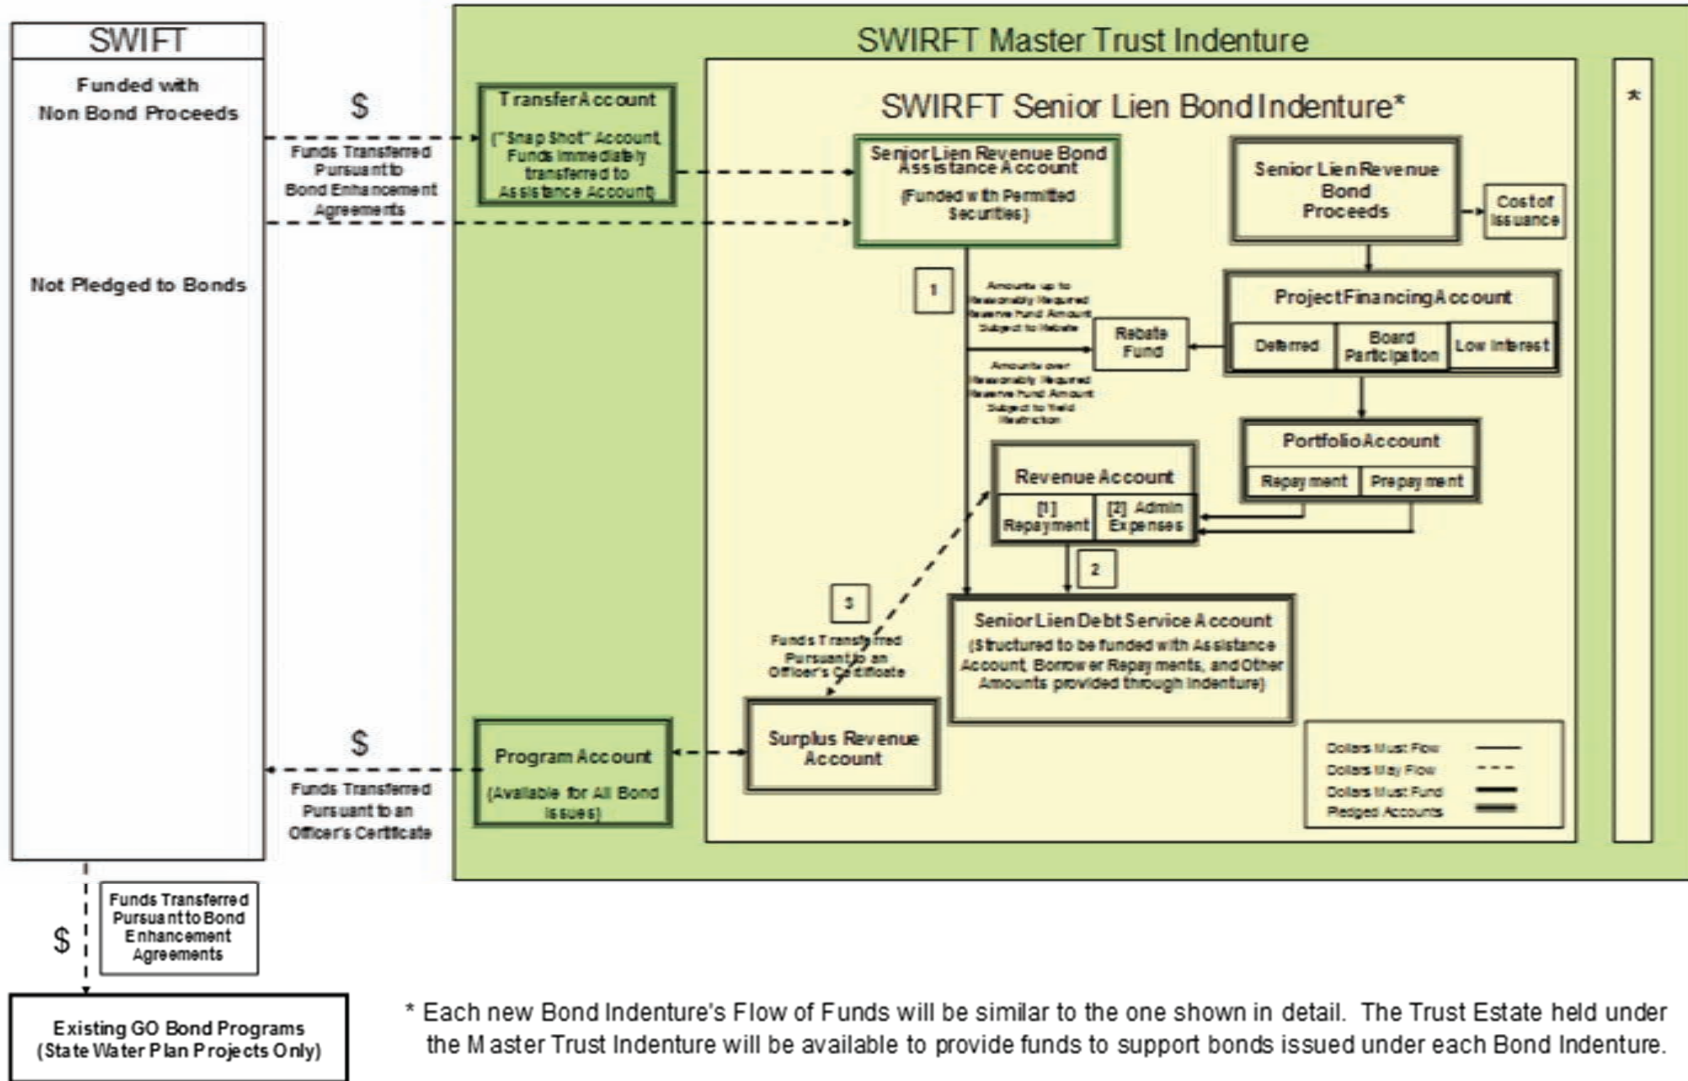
SWIFT

Funded with Non Bond Proceeds

Not Pledged to Bonds

$

Funds Transferred Pursuant to Bond Enhancement Agreements

SWIRFT Master Trust Indenture

Transfer Account

("Snap Shot" Account Funds immediately transferred to Assistance Account)

SWIRFT Senior Lien Bond Indenture*

*

Senior Lien Revenue Bond Assistance Account

(Funded with Permitted Securities)

Senior Lien Revenue Bond Proceeds

Cost of Issuance

1

Amounts up to Reasonably Required Reserve Fund Amount Subject to Rebate

Rebate Fund

Amounts over Reasonably Required Reserve Fund Amount Subject to Yield Restriction

Project Financing Account

Deferred

Board Participation

Low Interest

Portfolio Account

Repayment

Prepayment

Revenue Account

[1] Repayment

[2] Admin Expenses

2

3

Funds Transferred Pursuant to an Officer's Certificate

Senior Lien Debt Service Account

(Structured to be funded with Assistance Account, Borrower Repayments, and Other Amounts provided through Indenture)

$

Program Account

(Available for All Bond Issues)

Surplus Revenue Account

Funds Transferred Pursuant to an Officer's Certificate

Dollars Must Flow

Dollars May Flow

Dollars Must Fund

Pledged Accounts

$

Funds Transferred Pursuant to Bond Enhancement Agreements

Existing GO Bond Programs (State Water Plan Projects Only)

* Each new Bond Indenture's Flow of Funds will be similar to the one shown in detail. The Trust Estate held under the Master Trust Indenture will be available to provide funds to support bonds issued under each Bond Indenture.